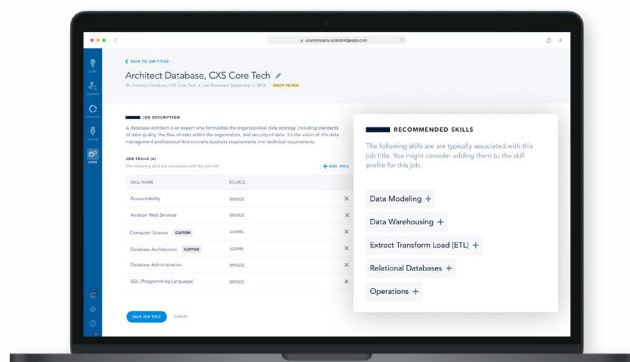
yourcompany.suite.bridgeapp.com

BACK TO JOB TITLES

Architect Database, CXS Core Tech

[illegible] NEEDS REVIEW

JOB DESCRIPTION

A database architect is an expert who formulates the organizational data strategy, including standards of data quality, the flow of data within the organization, and security of data. It's the vision of this data management professional that converts business requirements into technical requirements.

JOB SKILLS (6)

The following skills are associated with this job title

+ ADD SKILL

| SKILL NAME | SOURCE | |
|---|---|---|
| Accountability | BRIDGE | × |
| Amazon Web Services | BRIDGE | × |
| Computer Science CUSTOM | ADMIN | × |
| Database Architecture CUSTOM | ADMIN | × |
| Database Administration | BRIDGE | × |
| SQL (Programming Language) | BRIDGE | × |

SAVE JOB TITLE CANCEL

RECOMMENDED SKILLS

The following skills are are typically associated with this job title. You might consider adding them to the skill profile for this job.

Data Modeling +

Data Warehousing +

Extract Transform Load (ETL) +

Relational Databases +

Operations +